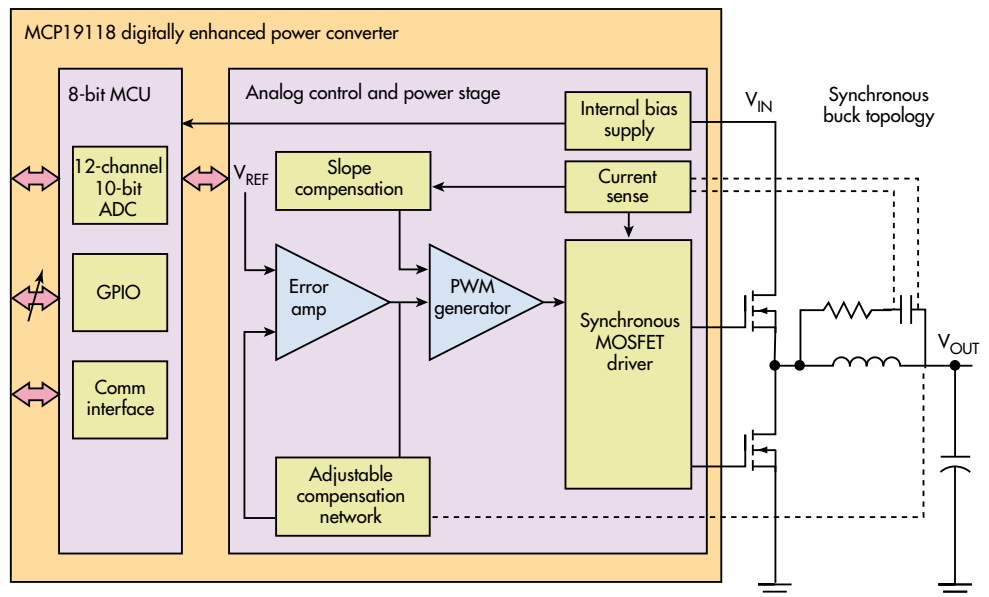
MCP19118 digitally enhanced power converter

8-bit MCU

12-channel 10-bit ADC

GPIO

Comm interface

Analog control and power stage

Internal bias supply

$V_{REF}$

Slope compensation

Current sense

Error amp

PWM generator

Synchronous MOSFET driver

Adjustable compensation network

$V_{IN}$

Synchronous buck topology

$V_{OUT}$